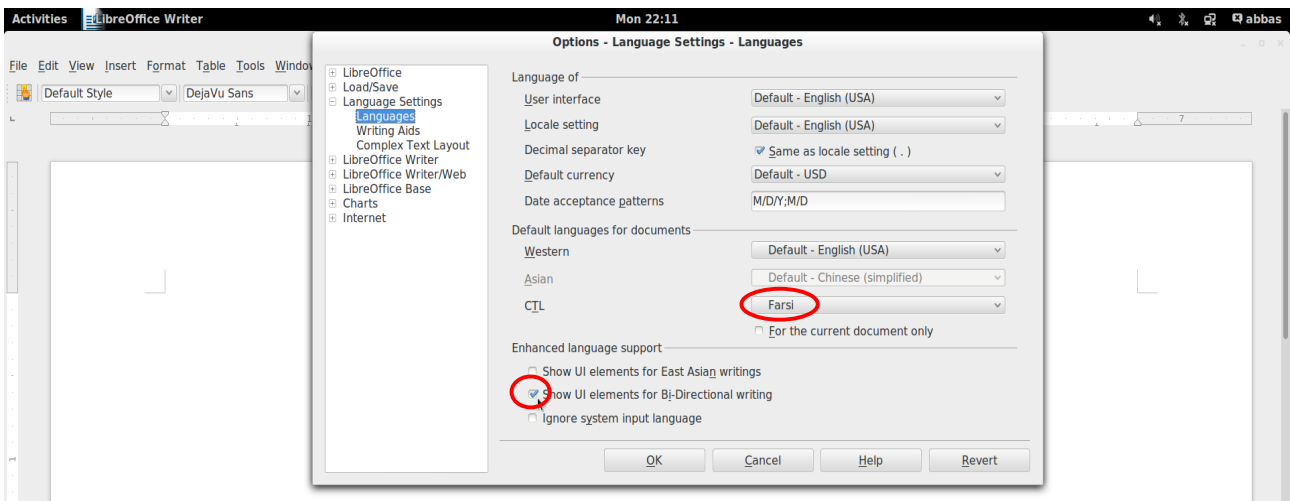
Activities LibreOffice Writer Mon 22:11 abbas

Options - Language Settings - Languages

File Edit View Insert Format Table Tools Window

Default Style DejaVu Sans

LibreOffice
Load/Save
Language Settings
Languages
Writing Aids
Complex Text Layout
LibreOffice Writer
LibreOffice Writer/Web
LibreOffice Base
Charts
Internet

Language of
User interface Default - English (USA)
Locale setting Default - English (USA)
Decimal separator key Same as locale setting ( . )
Default currency Default - USD
Date acceptance patterns M/D/Y;M/D

Default languages for documents
Western Default - English (USA)
Asian Default - Chinese (simplified)
CTL Farsi
For the current document only

Enhanced language support
Show UI elements for East Asian writings
Show UI elements for Bi-Directional writing
Ignore system input language

OK Cancel Help Revert